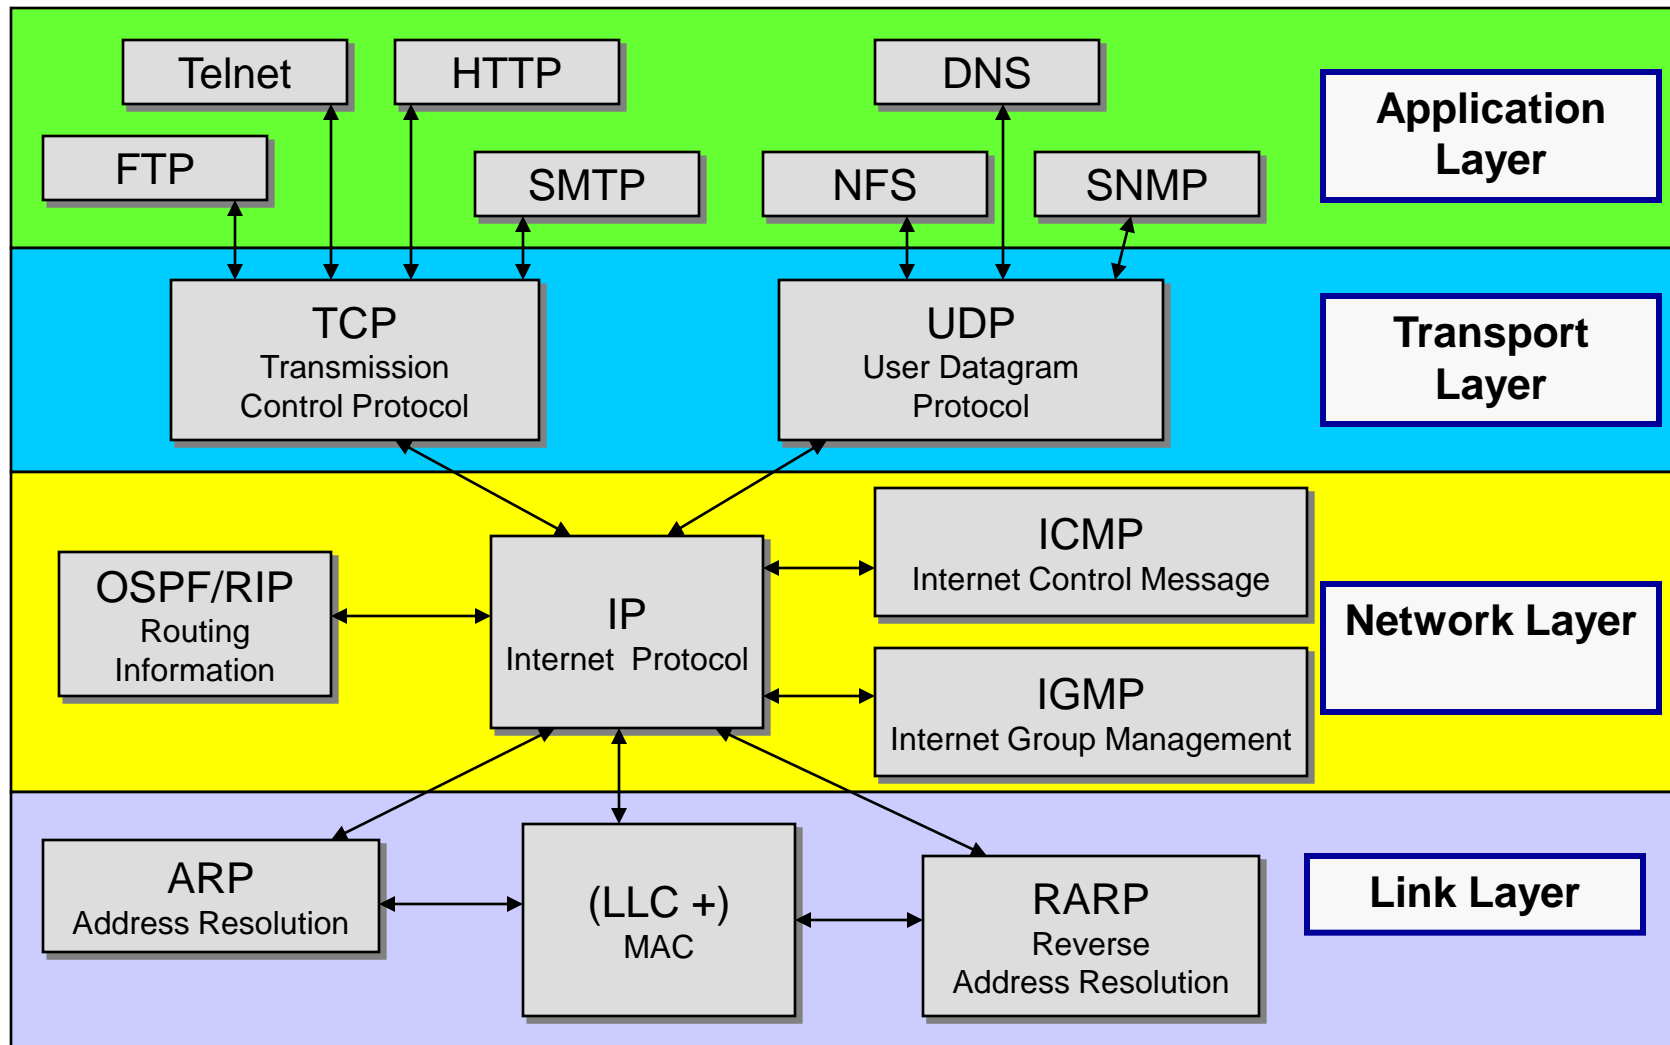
Telnet

HTTP

DNS

Application Layer

FTP

SMTP

NFS

SNMP

TCP
Transmission Control Protocol

UDP
User Datagram Protocol

Transport Layer

ICMP
Internet Control Message

OSPF/RIP
Routing Information

IP
Internet Protocol

Network Layer

IGMP
Internet Group Management

ARP
Address Resolution

(LLC +)
MAC

RARP
Reverse Address Resolution

Link Layer